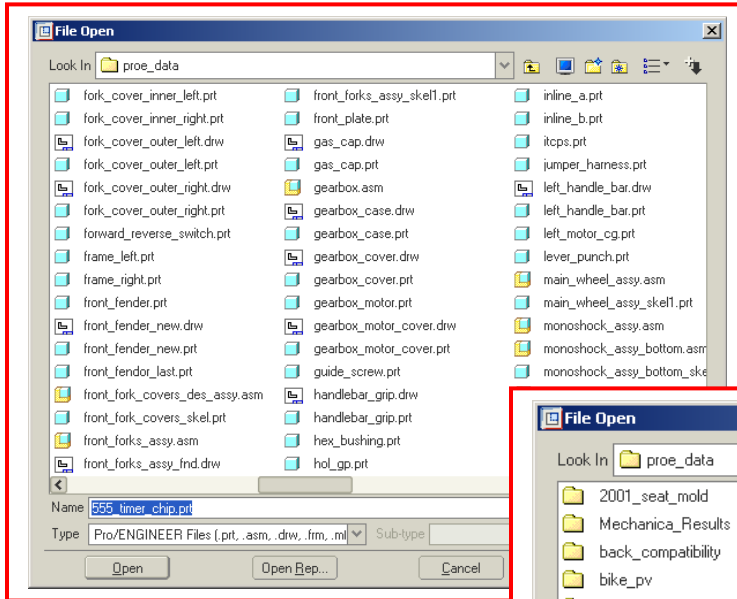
File Open

Look In proe_data

fork_cover_inner_left.prt
fork_cover_inner_right.prt
fork_cover_outer_left.drw
fork_cover_outer_left.prt
fork_cover_outer_right.drw
fork_cover_outer_right.prt
forward_reverse_switch.prt
frame_left.prt
frame_right.prt
front_fender.prt
front_fender_new.drw
front_fender_new.prt
front_fendor_last.prt
front_fork_covers_des_assy.asm
front_fork_covers_skel.prt
front_forks_assy.asm
front_forks_assy_fnd.drw

front_forks_assy_skel1.prt
front_plate.prt
gas_cap.drw
gas_cap.prt
gearbox.asm
gearbox_case.drw
gearbox_case.prt
gearbox_cover.drw
gearbox_cover.prt
gearbox_motor.prt
gearbox_motor_cover.drw
gearbox_motor_cover.prt
guide_screw.prt
handlebar_grip.drw
handlebar_grip.prt
hex_bushing.prt
hol_gp.prt

inline_a.prt
inline_b.prt
itcps.prt
jumper_harness.prt
left_handle_bar.drw
left_handle_bar.prt
left_motor_cg.prt
lever_punch.prt
main_wheel_assy.asm
main_wheel_assy_skel1.prt
monoshock_assy.asm
monoshock_assy_bottom.asm
monoshock_assy_bottom_ske

Name 555_timer_chip.prt
Type Pro/ENGINEER Files (.prt, .asm, .drw, .frm, .ml Sub-type
Open Open Rep... Cancel

File Open
Look In proe_data
2001_seat_mold
Mechanica_Results
back_compatibility
bike_pv